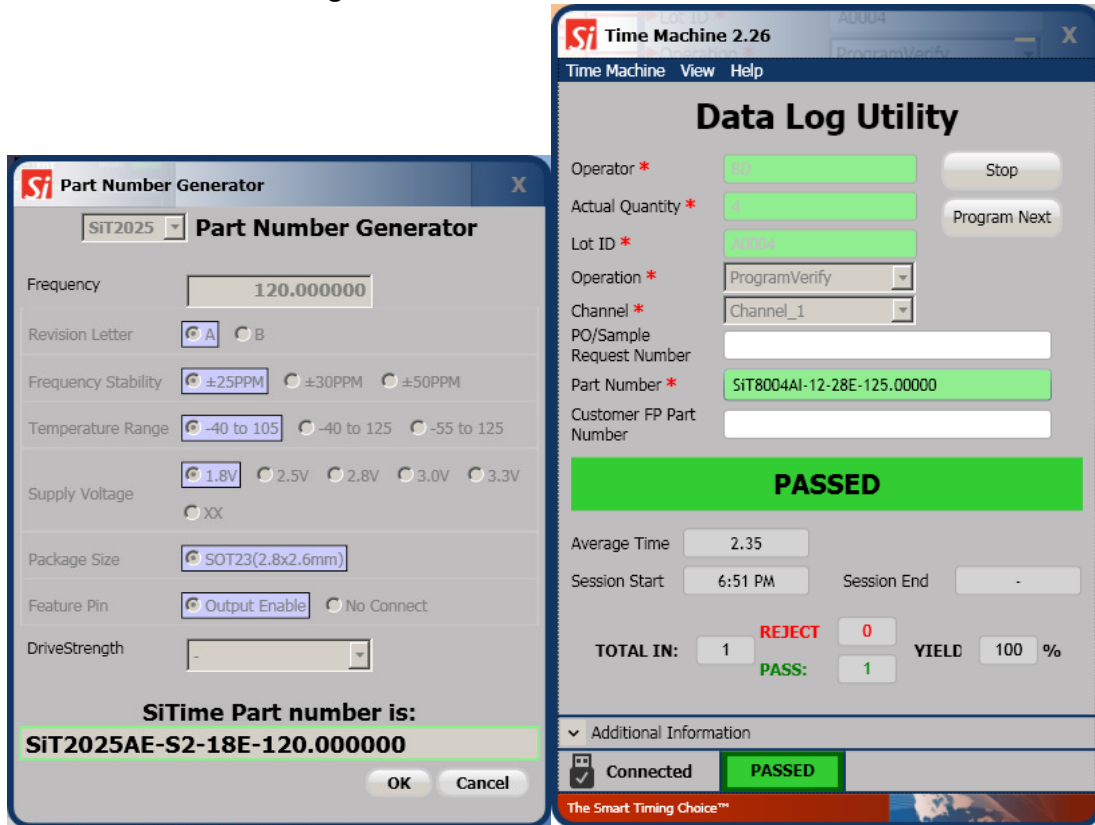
Si Part Number Generator X

SiT2025 Part Number Generator

Frequency 120.000000

Revision Letter A B

Frequency Stability ±25PPM ±30PPM ±50PPM

Temperature Range -40 to 105 -40 to 125 -55 to 125

Supply Voltage 1.8V 2.5V 2.8V 3.0V 3.3V XX

Package Size SOT23(2.8x2.6mm)

Feature Pin Output Enable No Connect

DriveStrength -

SiTime Part number is:

SiT2025AE-S2-18E-120.000000

OK Cancel

Si Time Machine 2.26 X

Time Machine View Help

Data Log Utility

Operator * RD

Actual Quantity * 4

Lot ID * A0004

Operation * ProgramVerify

Channel * Channel_1

PO/Sample Request Number

Part Number * SiT8004AI-12-28E-125.00000

Customer FP Part Number

Stop

Program Next

PASSED

Average Time 2.35

Session Start 6:51 PM

Session End -

TOTAL IN: 1

REJECT 0

PASS: 1

YIELD 100 %

Additional Information

Connected

PASSED

The Smart Timing Choice™